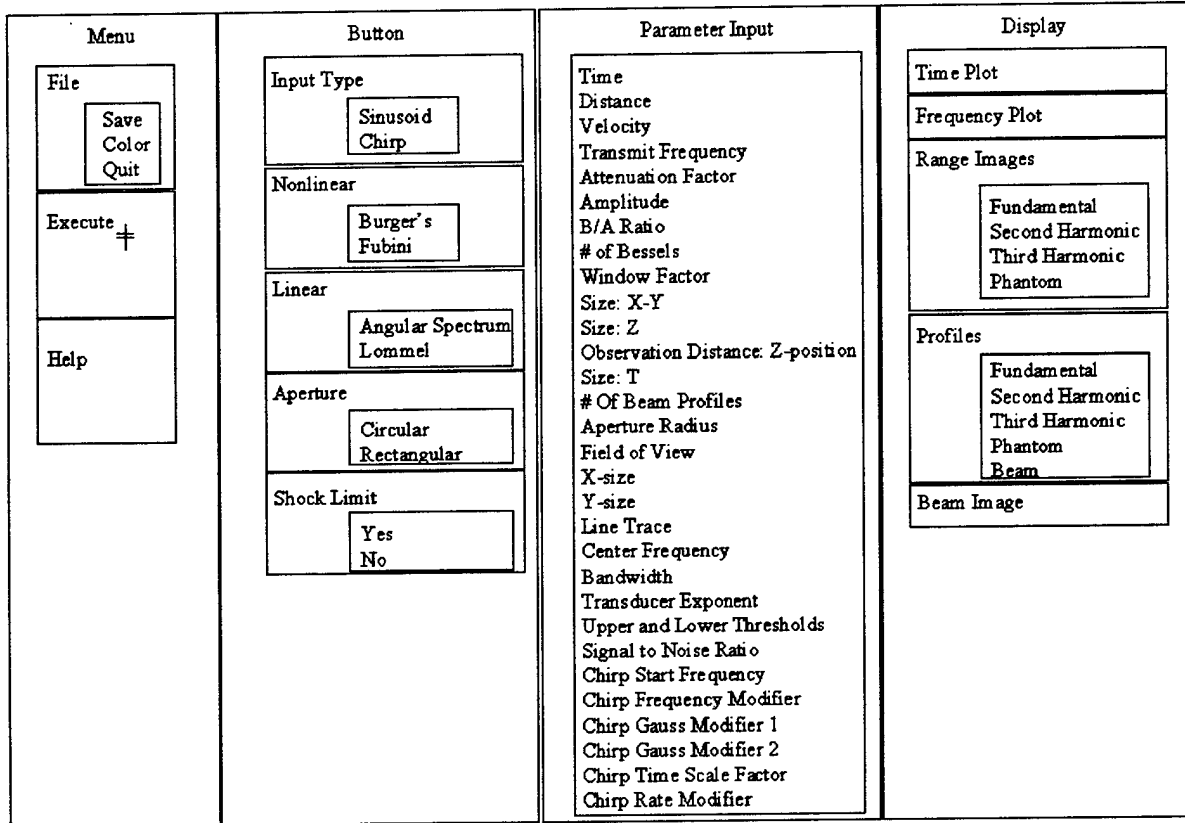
Menu

File
Save
Color
Quit

Execute

Help

Button

Input Type
Sinusoid
Chirp

Nonlinear
Burger's
Fubini

Linear
Angular Spectrum
Lommel

Aperture
Circular
Rectangular

Shock Limit
Yes
No

Parameter Input

Time
Distance
Velocity
Transmit Frequency
Attenuation Factor
Amplitude
B/A Ratio
# of Bessels
Window Factor
Size: X-Y
Size: Z
Observation Distance: Z-position
Size: T
# Of Beam Profiles
Aperture Radius
Field of View
X-size
Y-size
Line Trace
Center Frequency
Bandwidth
Transducer Exponent
Upper and Lower Thresholds
Signal to Noise Ratio
Chirp Start Frequency
Chirp Frequency Modifier
Chirp Gauss Modifier 1
Chirp Gauss Modifier 2
Chirp Time Scale Factor
Chirp Rate Modifier

Display

Time Plot

Frequency Plot

Range Images
Fundamental
Second Harmonic
Third Harmonic
Phantom

Profiles
Fundamental
Second Harmonic
Third Harmonic
Phantom
Beam

Beam Image